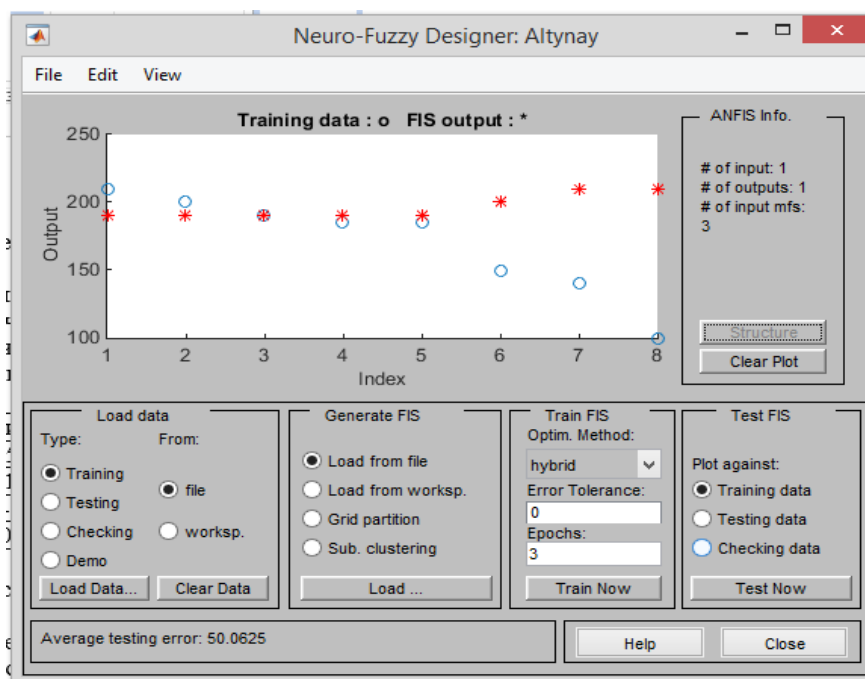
Neuro-Fuzzy Designer: Altynay

File Edit View

Training data : o FIS output : *

250
200
150
100
Output
1 2 3 4 5 6 7 8
Index

ANFIS Info.

# of input: 1
# of outputs: 1
# of input mfs:
3

Structure
Clear Plot

Load data
Type:
From:
Training
Testing
Checking
Demo
file
worksp.
Load Data...
Clear Data

Generate FIS
Load from file
Load from worksp.
Grid partition
Sub. clustering
Load ...

Train FIS
Optim. Method:
hybrid
Error Tolerance:
0
Epochs:
3
Train Now

Test FIS
Plot against:
Training data
Testing data
Checking data
Test Now

Average testing error: 50.0625

Help
Close